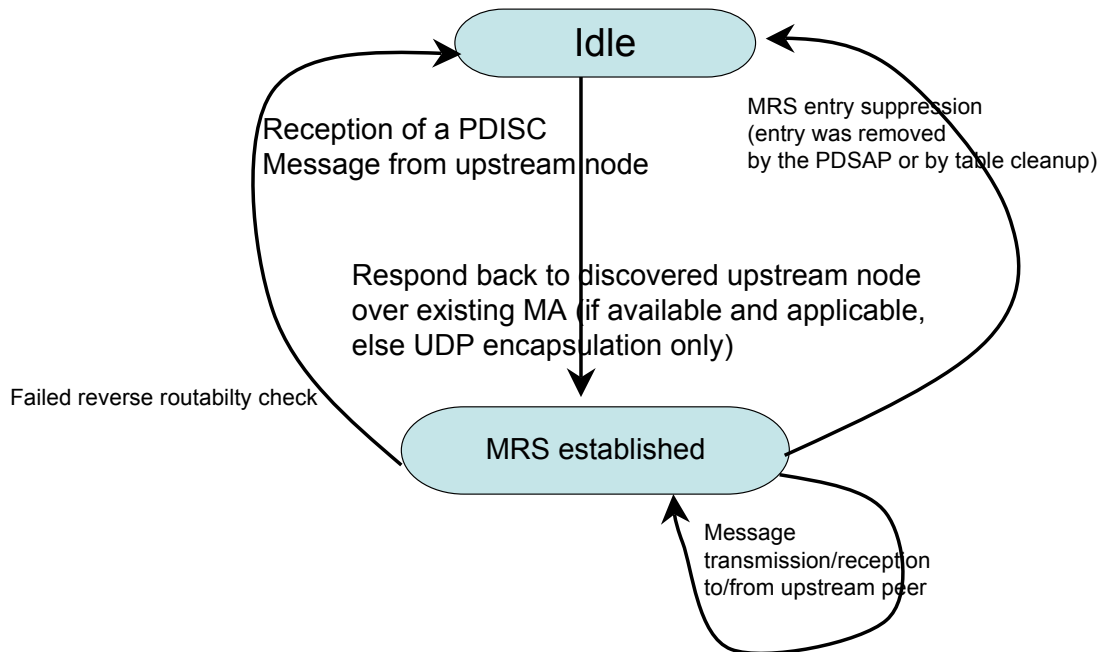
Idle

Reception of a PDISC Message from upstream node

MRS entry suppression (entry was removed by the PDSAP or by table cleanup)

Respond back to discovered upstream node over existing MA (if available and applicable, else UDP encapsulation only)

Failed reverse routabilty check

MRS established

Message transmission/reception to/from upstream peer